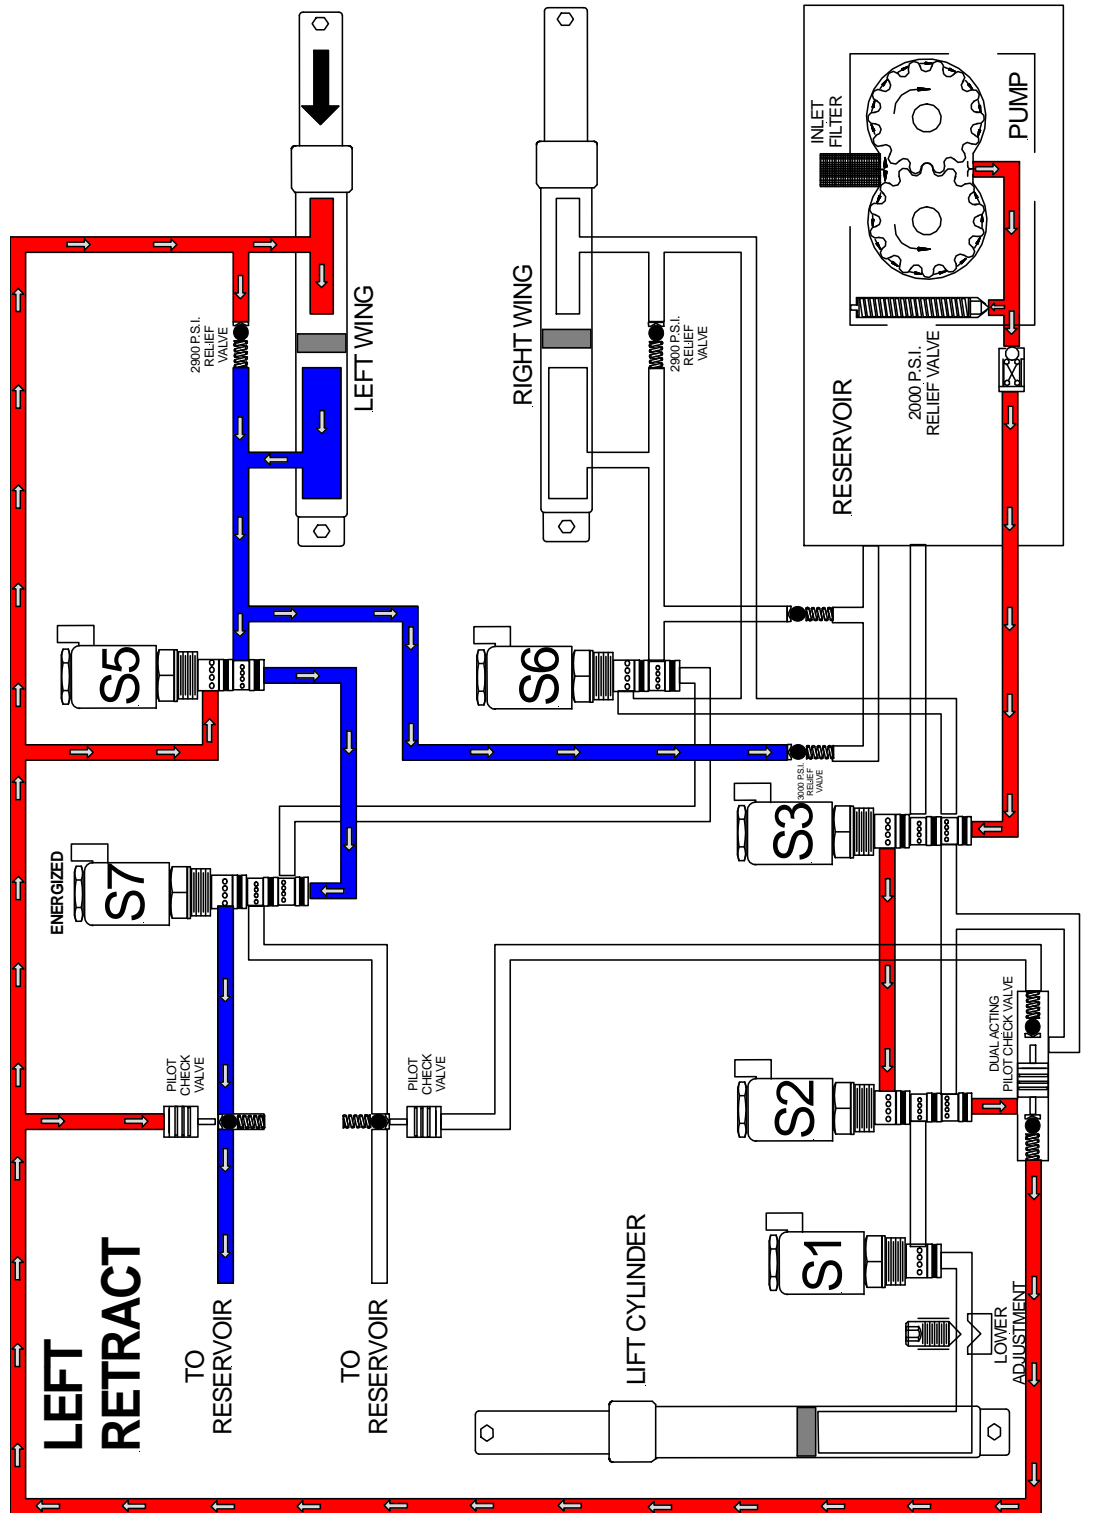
LEFT RETRACT

LEFT WING

RIGHT WING

PUMP

INLET FILTER

2000 P.S.I. RELIEF VALVE

RESERVOIR

2900 P.S.I. RELIEF VALVE

2900 P.S.I. RELIEF VALVE

S5

S6

S3

3000 P.S.I. RELIEF VALVE

ENERGIZED

S7

PILOT CHECK VALVE

PILOT CHECK VALVE

DUAL ACTING PILOT CHECK VALVE

S2

S1

LOWER ADJUSTMENT

LIFT CYLINDER

TO RESERVOIR

TO RESERVOIR